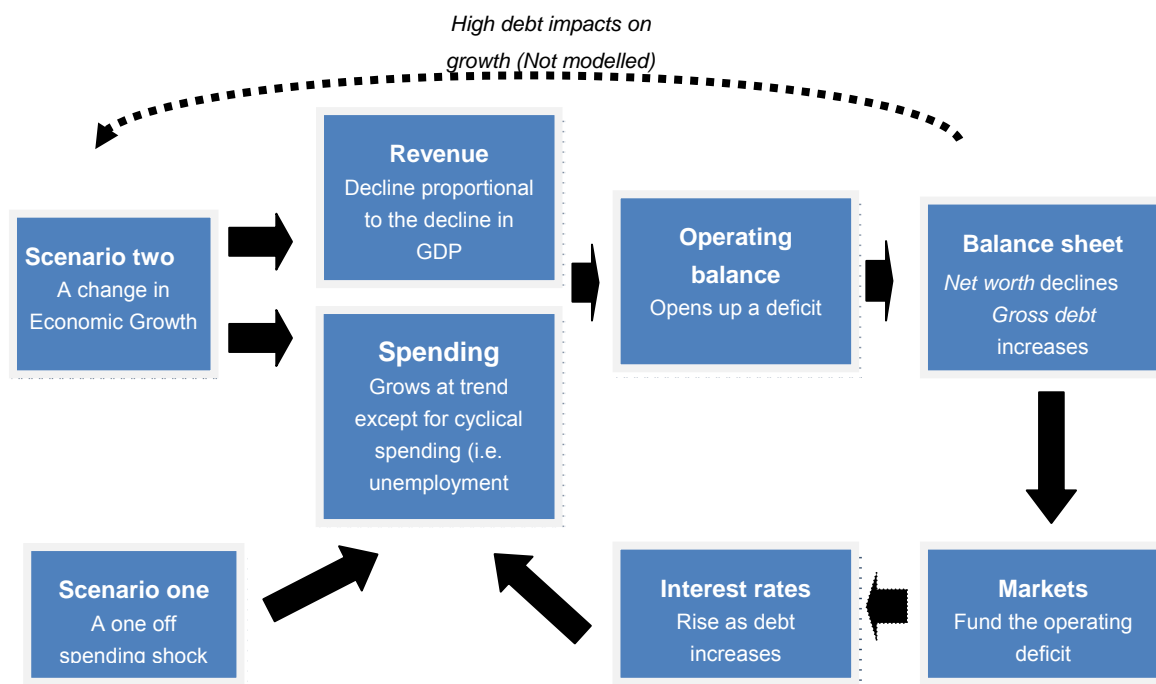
High debt impacts on growth (Not modelled)

Scenario two
A change in Economic Growth

Revenue
Decline proportional to the decline in GDP

Spending
Grows at trend except for cyclical spending (i.e. unemployment

Operating balance
Opens up a deficit

Balance sheet
Net worth declines
Gross debt increases

Markets
Fund the operating deficit

Interest rates
Rise as debt increases

Scenario one
A one off spending shock